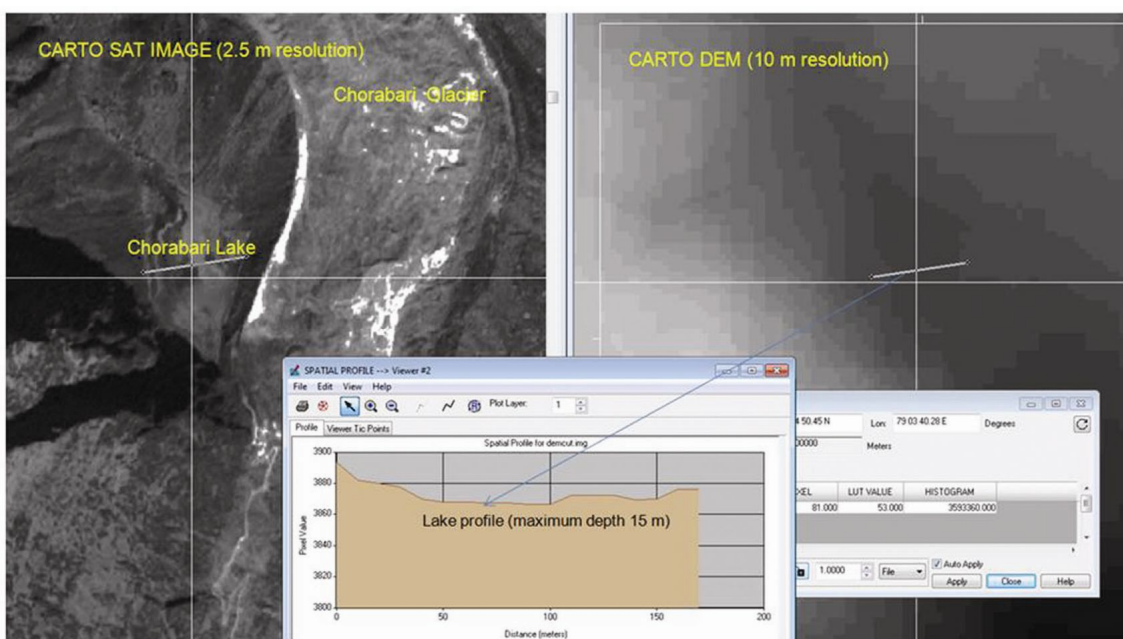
CARTO SAT IMAGE (2.5 m resolution)

Chorabari Glacier

Chorabari Lake

CARTO DEM (10 m resolution)

SPATIAL PROFILE --> Viewer #2

File Edit View Help

Plot Layer: 1

Profile Viewer Tic Points

Spatial Profile for demcut.img

3900
3880
3860
3840
3820
3800

Pixel Value

0 50 100 150 200

Distance (meters)

Lake profile (maximum depth 15 m)

4 50.45 N Lon: 79 03 40.28 E Degrees

00000 Meters

XEL LUT VALUE HISTOGRAM

81.000 53.000 3593360.000

1.0000 File Auto Apply

Apply Close Help